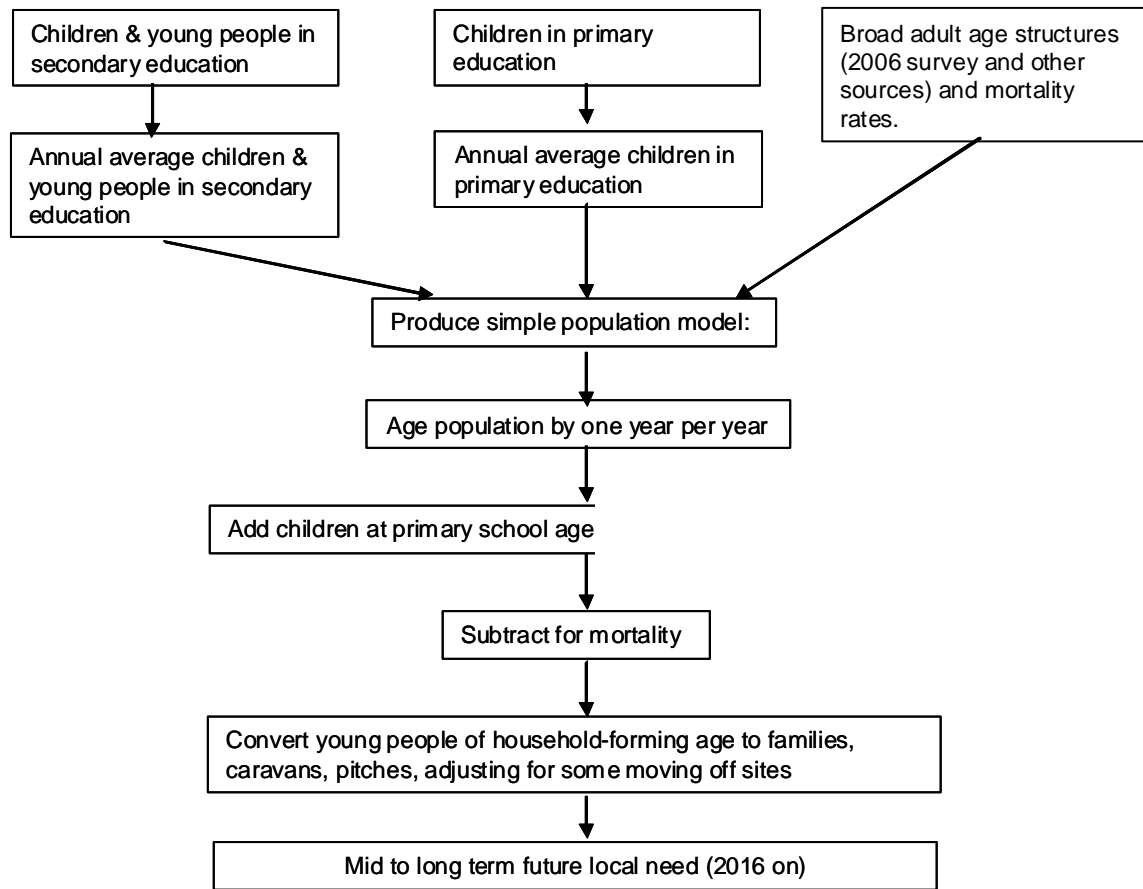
Children & young people in secondary education

Annual average children & young people in secondary education

Children in primary education

Annual average children in primary education

Broad adult age structures (2006 survey and other sources) and mortality rates.

Produce simple population model:

Age population by one year per year

Add children at primary school age

Subtract for mortality

Convert young people of household-forming age to families, caravans, pitches, adjusting for some moving off sites

Mid to long term future local need (2016 on)